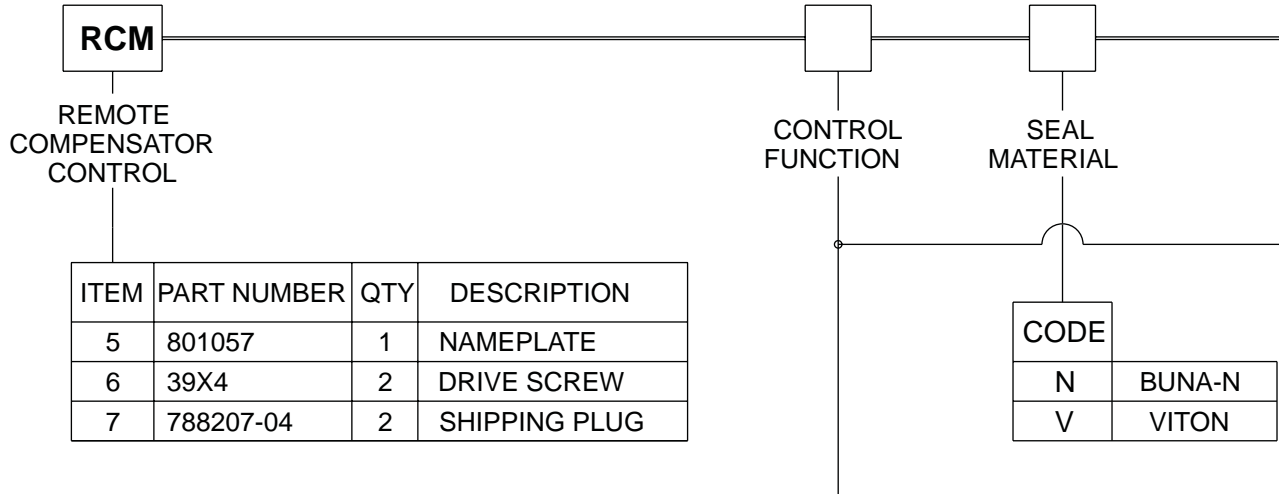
RCM

REMOTE COMPENSATOR CONTROL

CONTROL FUNCTION

SEAL MATERIAL

| ITEM | PART NUMBER | QTY | DESCRIPTION |
|---|---|---|---|
| 5 | 801057 | 1 | NAMEPLATE |
| 6 | 39X4 | 2 | DRIVE SCREW |
| 7 | 788207-04 | 2 | SHIPPING PLUG |

| CODE | |
|---|---|
| N | BUNA-N |
| V | VITON |